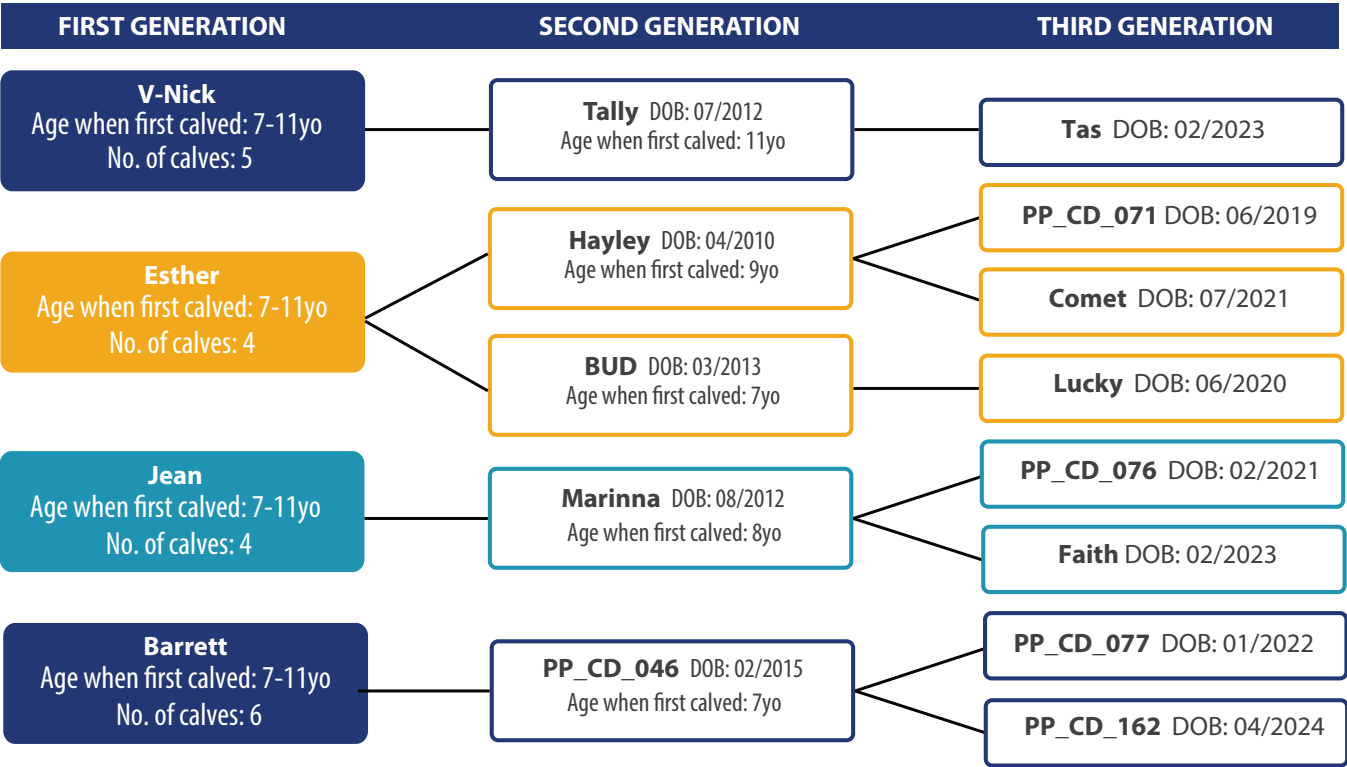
FIRST GENERATION

SECOND GENERATION

THIRD GENERATION

V-Nick
Age when first calved: 7-11yo
No. of calves: 5

Tally DOB: 07/2012
Age when first calved: 11yo

Tas DOB: 02/2023

Esther
Age when first calved: 7-11yo
No. of calves: 4

Hayley DOB: 04/2010
Age when first calved: 9yo

PP_CD_071 DOB: 06/2019

Comet DOB: 07/2021

BUD DOB: 03/2013
Age when first calved: 7yo

Lucky DOB: 06/2020

Jean
Age when first calved: 7-11yo
No. of calves: 4

Marinna DOB: 08/2012
Age when first calved: 8yo

PP_CD_076 DOB: 02/2021

Faith DOB: 02/2023

Barrett
Age when first calved: 7-11yo
No. of calves: 6

PP_CD_046 DOB: 02/2015
Age when first calved: 7yo

PP_CD_077 DOB: 01/2022

PP_CD_162 DOB: 04/2024